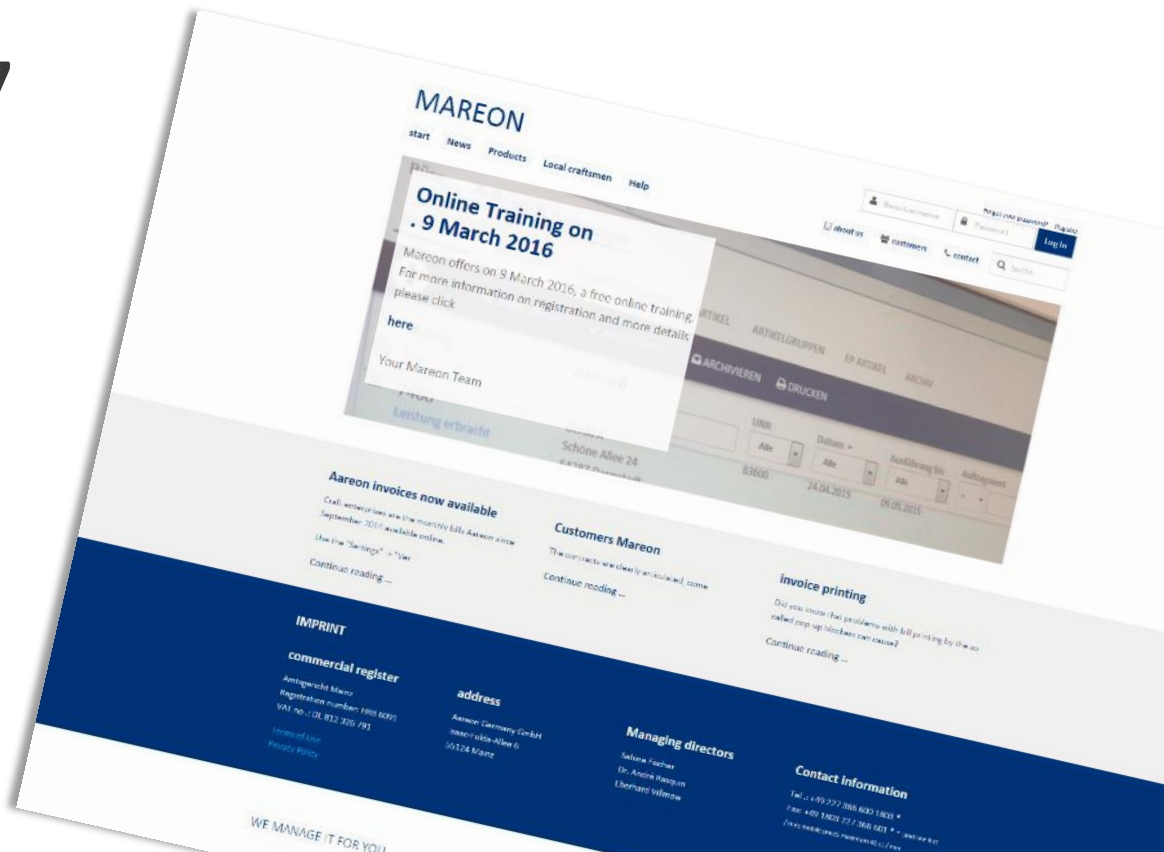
MAREON

start News Products Local craftsmen Help

Benutzername Passwort Forgot your password? Register Log in

about us customers contact Suche

Online Training on . 9 March 2016

Mareon offers on 9 March 2016, a free online training. For more information on registration and more details please click

here

Your Mareon Team

ARTIKEL ARTIKELGRUPPEN EP ARTIKEL ARCHIV

ARCHIVIEREN DRUCKEN

Leistung erbracht

Schöne Allee 24

Alle Alle Alle

83600 24.04.2015 05.05.2015

Aareon invoices now available

Craft enterprises are the monthly bills Aareon since September 2015 available online.

Use the "Settings" -> "Ver

Continue reading ...

Customers Mareon

The contracts are clearly articulated, some

Continue reading ...

invoice printing

Did you know that problems with bill printing by the so called pop up blockers can cause?

Continue reading ...

IMPRINT

commercial register

Amtsgericht Mainz
Registration number HRB 6095
VAT no.: DE 812 326 791

Terms of Use
Privacy Policy

address

Aareon Germany GmbH
Isaac-Fulda-Allee 6
55124 Mainz

Managing directors

Sabine Fischer
Dr. André Rasquin
Eberhard Vilmow

Contact information

Tel.: +49 227 366 600 1803 *
Fax: +49 1803 22 / 366 601 *
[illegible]

WE MANAGE IT FOR YOU